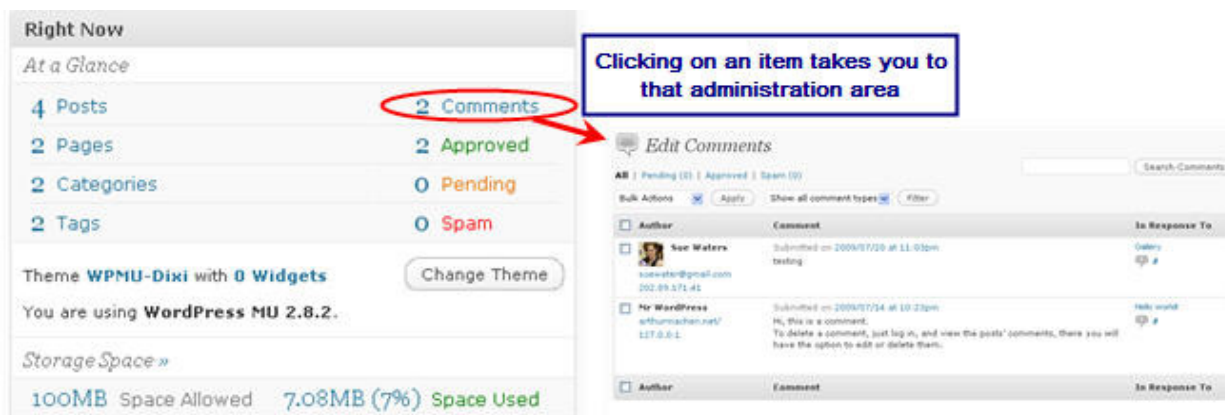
Right Now

At a Glance

| | |
|---|---|
| 4 Posts | 2 Comments |
| 2 Pages | 2 Approved |
| 2 Categories | 0 Pending |
| 2 Tags | 0 Spam |

Theme WPMU-Dixi with 0 Widgets

Change Theme

You are using WordPress MU 2.8.2.

Storage Space »

100MB Space Allowed 7.08MB (7%) Space Used

Clicking on an item takes you to that administration area

Edit Comments

All | Pending (0) | Approved | Spam (0)

Search Comments

Bulk Actions Apply Show all comment types Filter

| Author | Comment | In Response To |
|---|---|---|
| Sue Waters suewater@gmail.com 202.89.171.41 | Submitted on 2009/07/20 at 11:03pm testing | Gallery |
| Mr WordPress arthurmachen.net/ 127.0.0.1 | Submitted on 2009/07/14 at 10:23pm Hi, this is a comment. To delete a comment, just log in, and view the posts' comments, there you will have the option to edit or delete them. | Hello world |
| Author | Comment | In Response To |